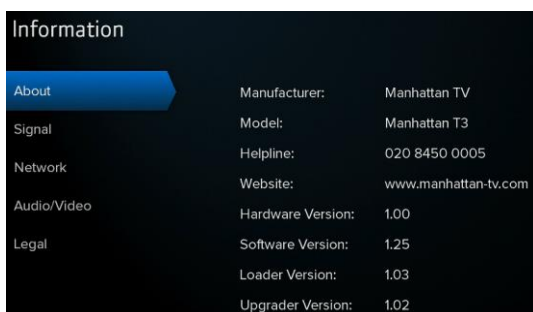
Information

About
Signal
Network
Audio/Video
Legal

| | |
|---|---|
| Manufacturer: | Manhattan TV |
| Model: | Manhattan T3 |
| Helpline: | 020 8450 0005 |
| Website: | www.manhattan-tv.com |
| Hardware Version: | 1.00 |
| Software Version: | 1.25 |
| Loader Version: | 1.03 |
| Upgrader Version: | 1.02 |